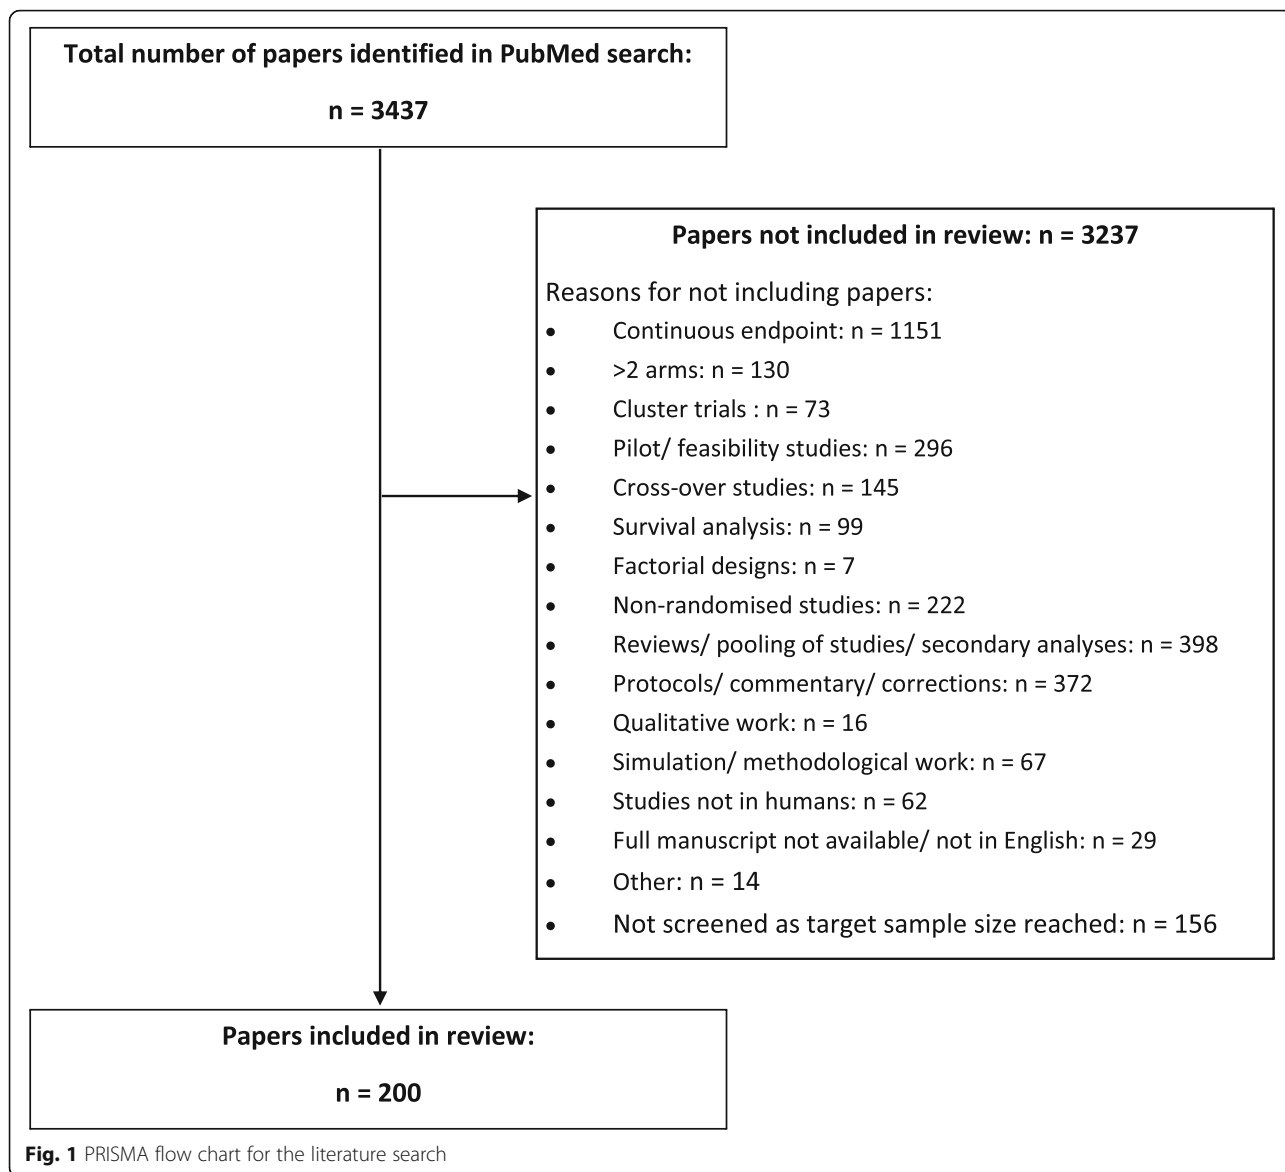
Total number of papers identified in PubMed search:

n = 3437

Papers not included in review: n = 3237

Reasons for not including papers:

- Continuous endpoint: n = 1151
- >2 arms: n = 130
- Cluster trials : n = 73
- Pilot/ feasibility studies: n = 296
- Cross-over studies: n = 145
- Survival analysis: n = 99
- Factorial designs: n = 7
- Non-randomised studies: n = 222
- Reviews/ pooling of studies/ secondary analyses: n = 398
- Protocols/ commentary/ corrections: n = 372
- Qualitative work: n = 16
- Simulation/ methodological work: n = 67
- Studies not in humans: n = 62
- Full manuscript not available/ not in English: n = 29
- Other: n = 14
- Not screened as target sample size reached: n = 156

Papers included in review:

n = 200

Fig. 1 PRISMA flow chart for the literature search